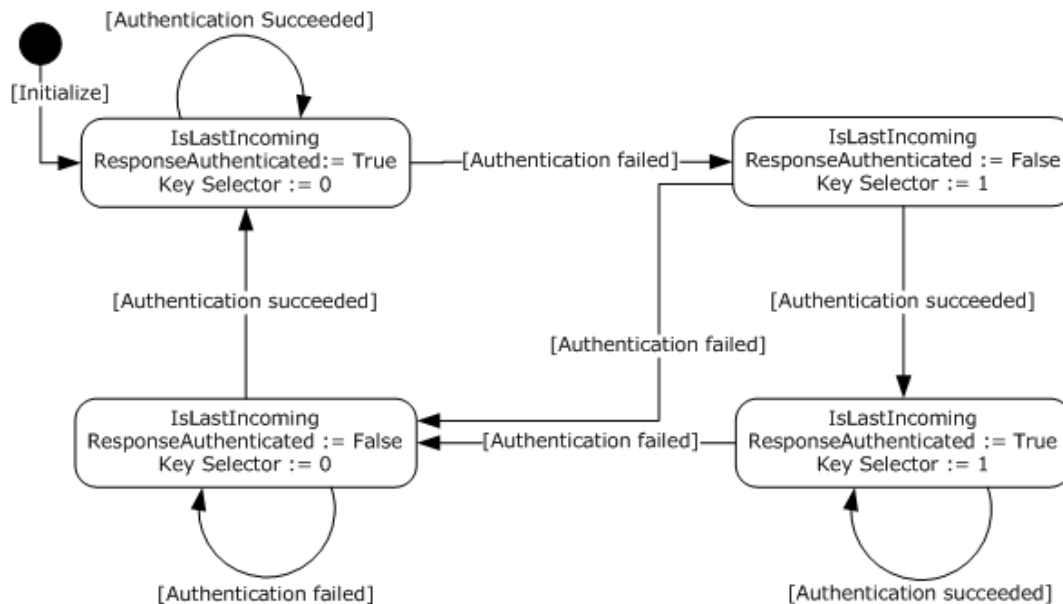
[Authentication Succeeded]

[Initialize]

IsLastIncoming
ResponseAuthenticated:= True
Key Selector := 0

[Authentication failed]

IsLastIncoming
ResponseAuthenticated := False
Key Selector := 1

[Authentication succeeded]

[Authentication succeeded]

[Authentication failed]

IsLastIncoming
ResponseAuthenticated := False
Key Selector := 0

[Authentication failed]

IsLastIncoming
ResponseAuthenticated := True
Key Selector := 1

[Authentication failed]

[Authentication succeeded]